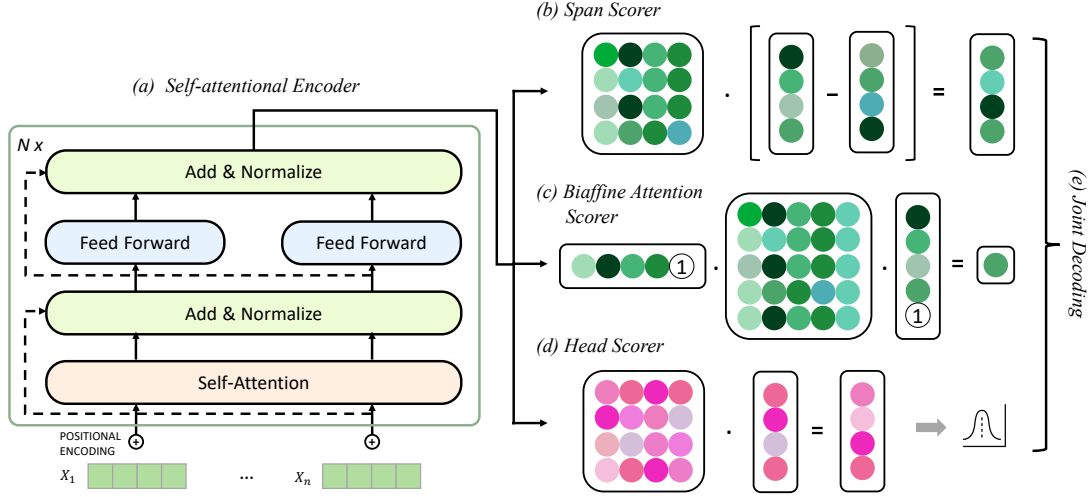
(b) Span Scorer

(a) Self-attentional Encoder

N x

Add & Normalize

Feed Forward

Feed Forward

Add & Normalize

Self-Attention

POSITIONAL ENCODING

$X_1$

...

$X_n$

·

–

=

(c) Biaffine Attention Scorer

1

·

·

1

=

(d) Head Scorer

·

=

(e) Joint Decoding